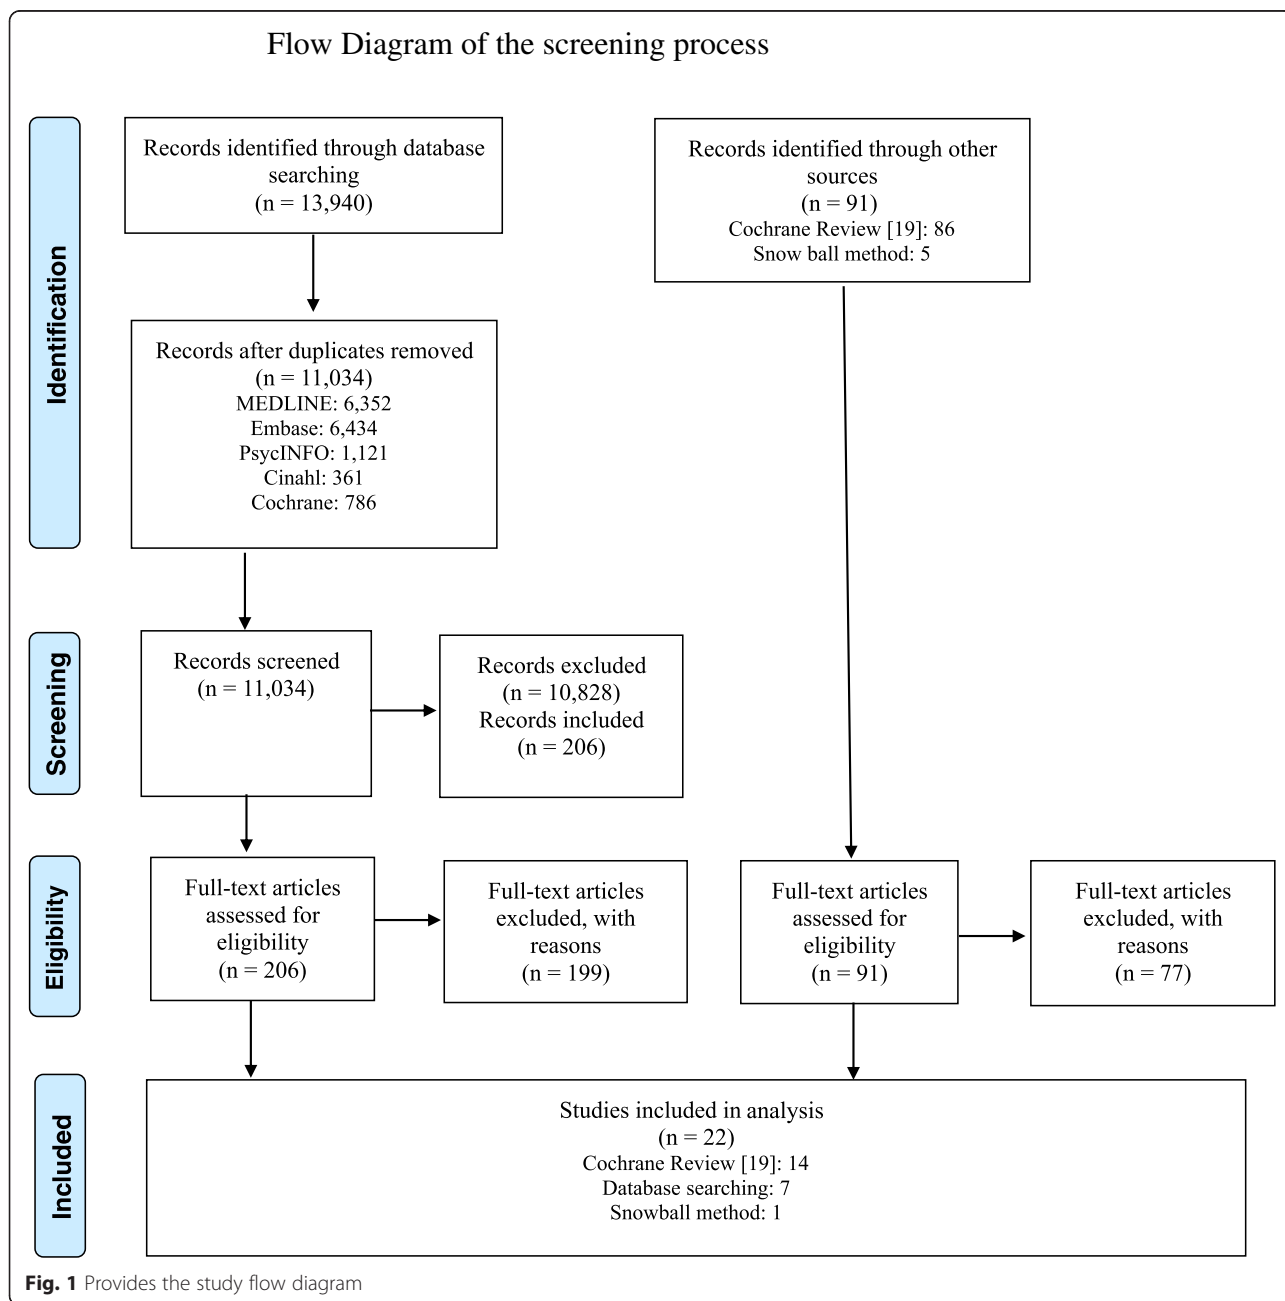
Flow Diagram of the screening process

Identification

Records identified through database searching
(n = 13,940)

Records identified through other sources
(n = 91)
Cochrane Review [19]: 86
Snow ball method: 5

Records after duplicates removed
(n = 11,034)
MEDLINE: 6,352
Embase: 6,434
PsycINFO: 1,121
Cinahl: 361
Cochrane: 786

Screening

Records screened
(n = 11,034)

Records excluded
(n = 10,828)
Records included
(n = 206)

Eligibility

Full-text articles assessed for eligibility
(n = 206)

Full-text articles excluded, with reasons
(n = 199)

Full-text articles assessed for eligibility
(n = 91)

Full-text articles excluded, with reasons
(n = 77)

Included

Studies included in analysis
(n = 22)
Cochrane Review [19]: 14
Database searching: 7
Snowball method: 1

**Fig. 1** Provides the study flow diagram